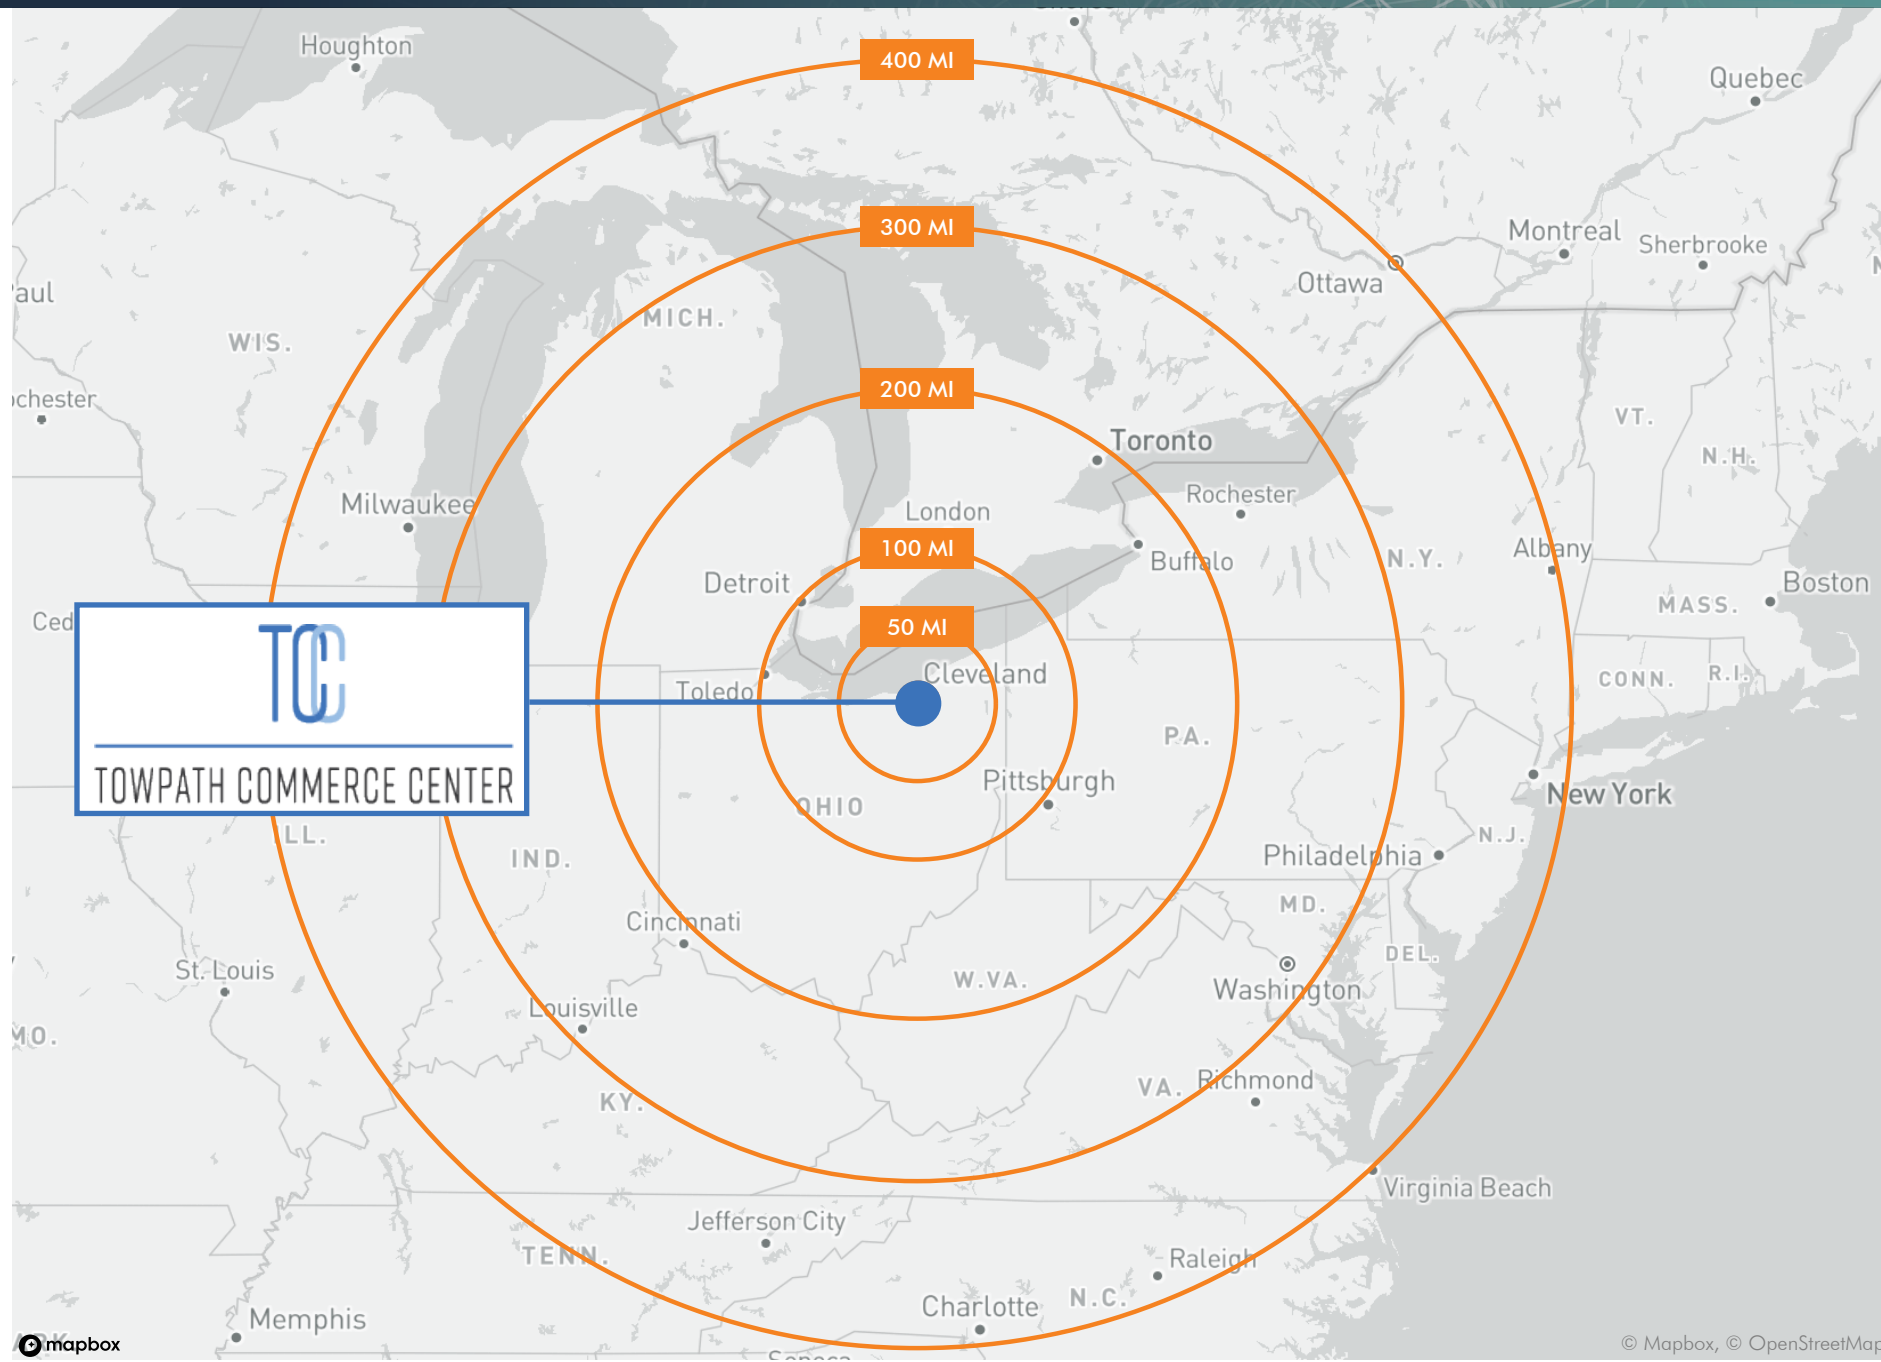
Houghton
400 MI
Quebec
300 MI
Montreal
Sherbrooke
Ottawa
aul
MICH.
WIS.
chester
200 MI
VT.
Toronto
N.H.
Rochester
Milwaukee
London
100 MI
Buffalo
N.Y.
Albany
Detroit
Boston
MASS.
Ced
50 MI
TC
Cleveland
Toledo
CONN.
R.I.
P.A.
TOWPATH COMMERCE CENTER
Pittsburgh
New York
OHIO
LL.
N.J.
IND.
Philadelphia
MD.
Cincinnati
DEL.
W.VA.
St. Louis
Washington
Louisville
MO.
VA.
Richmond
KY.
Virginia Beach
Jefferson City
TENN.
Raleigh
N.C.
Charlotte
Memphis
mapbox
© Mapbox, © OpenStreetMap